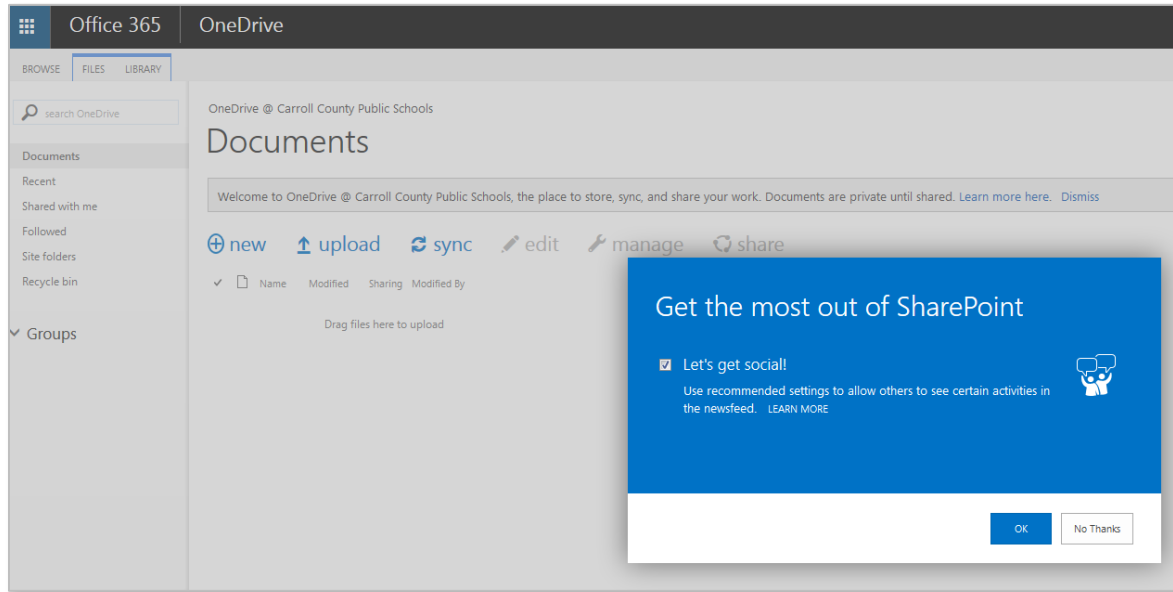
Office 365 OneDrive

BROWSE FILES LIBRARY

search OneDrive

Documents
Recent
Shared with me
Followed
Site folders
Recycle bin

Groups

OneDrive @ Carroll County Public Schools

Documents

Welcome to OneDrive @ Carroll County Public Schools, the place to store, sync, and share your work. Documents are private until shared. Learn more here. Dismiss

new upload sync edit manage share

Name Modified Sharing Modified By

Drag files here to upload

Get the most out of SharePoint

Let's get social!

Use recommended settings to allow others to see certain activities in the newsfeed. LEARN MORE

OK No Thanks